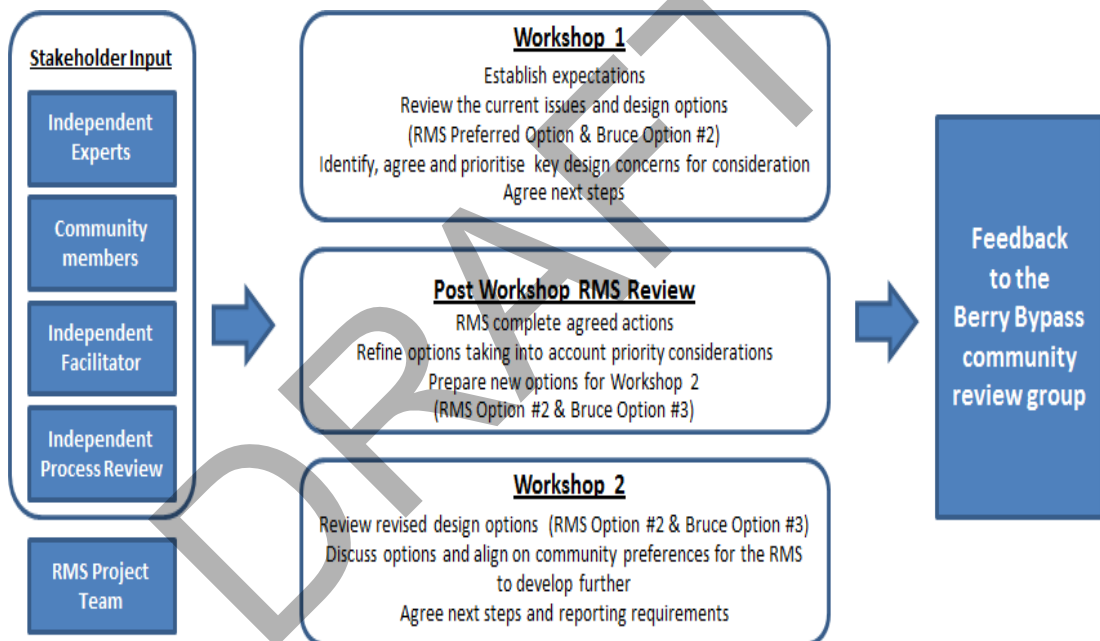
Stakeholder Input

Independent Experts

Community members

Independent Facilitator

Independent Process Review

RMS Project Team

Workshop 1

Establish expectations
Review the current issues and design options
(RMS Preferred Option & Bruce Option #2)
Identify, agree and prioritise key design concerns for consideration
Agree next steps

Post Workshop RMS Review

RMS complete agreed actions
Refine options taking into account priority considerations
Prepare new options for Workshop 2
(RMS Option #2 & Bruce Option #3)

Workshop 2

Review revised design options (RMS Option #2 & Bruce Option #3)
Discuss options and align on community preferences for the RMS to develop further
Agree next steps and reporting requirements

Feedback to the Berry Bypass community review group

DRAFT